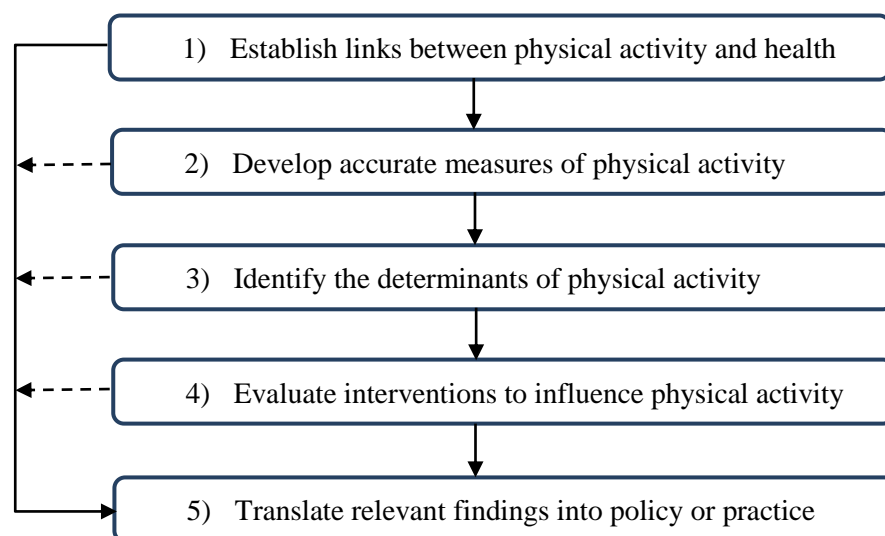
1) Establish links between physical activity and health

2) Develop accurate measures of physical activity

3) Identify the determinants of physical activity

4) Evaluate interventions to influence physical activity

5) Translate relevant findings into policy or practice